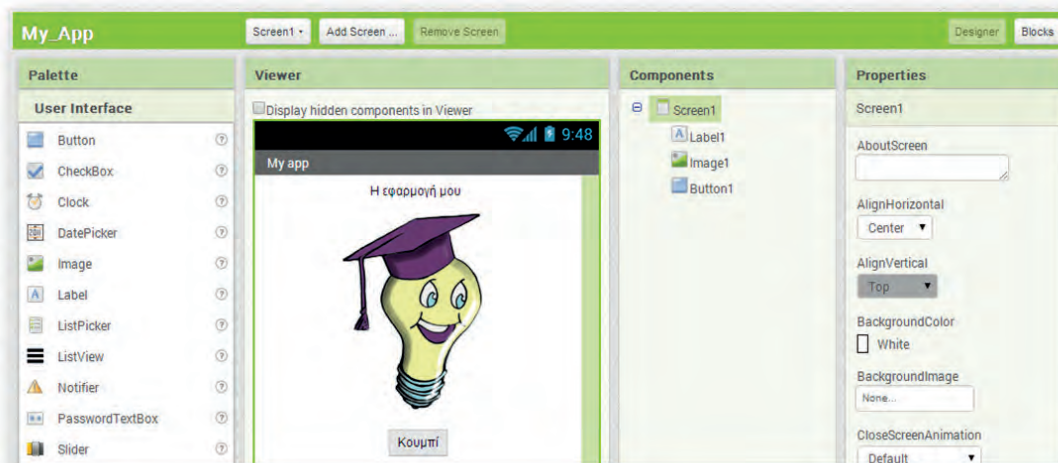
My_App

Screen1 ▾ Add Screen ... Remove Screen

Designer Blocks

Palette

User Interface

Button
CheckBox
Clock
DatePicker
Image
Label
ListPicker
ListView
Notifier
PasswordTextBox
Slider

Viewer

Display hidden components in Viewer

9:48

My app

Η εφαρμογή μου

Κουμπί

Components

Screen1
Label1
Image1
Button1

Properties

Screen1

AboutScreen

AlignHorizontal
Center ▾

AlignVertical
Top ▾

BackgroundColor
White

BackgroundImage
None...

CloseScreenAnimation
Default ▾